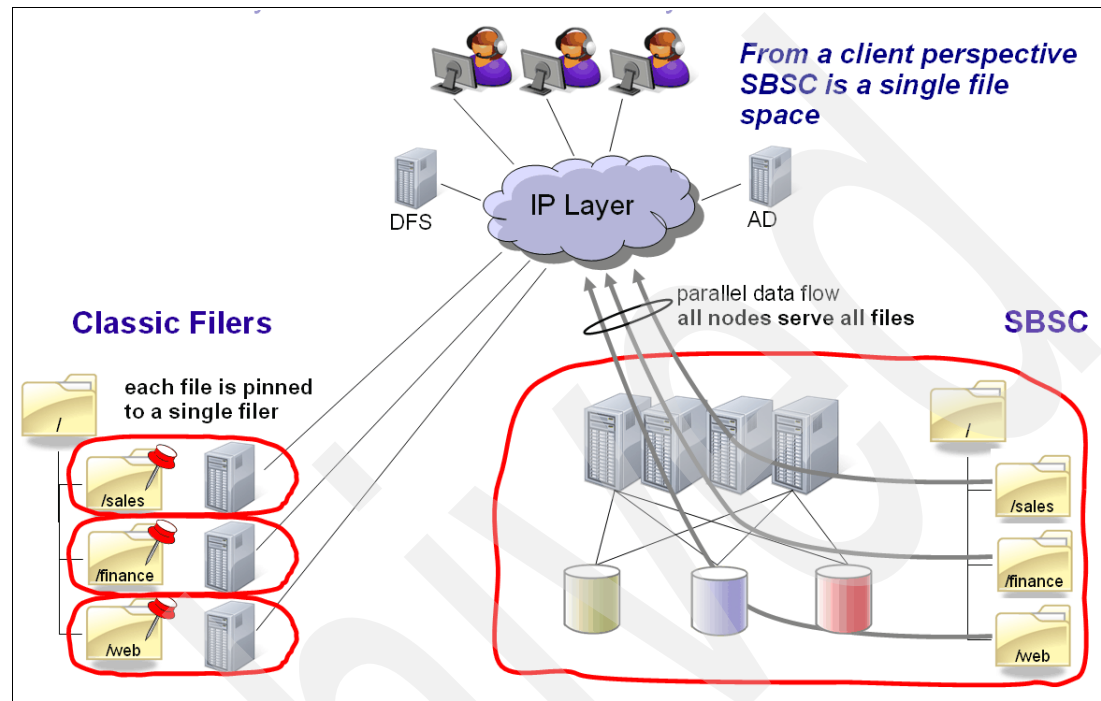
From a client perspective SBSC is a single file space

DFS

IP Layer

AD

parallel data flow
all nodes serve all files

Classic Filers

SBSC

/

each file is pinned to a single filer

/sales

/finance

/web

/

/sales

/finance

/web